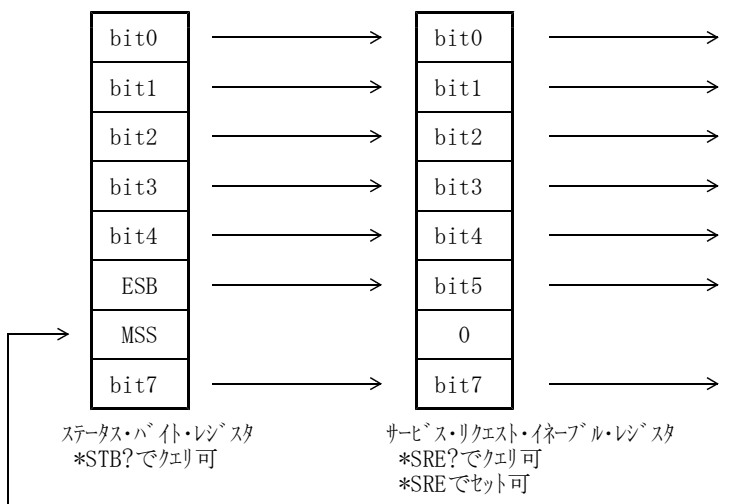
| bit0 |
|---|
| bit1 |
| bit2 |
| bit3 |
| bit4 |
| ESB |
| MSS |
| bit7 |

ｽﾃｰﾀｽ・ﾊﾞｲﾄ・ﾚｼﾞｽﾀ
*STB?でｸｴﾘ可

| bit0 |
|---|
| bit1 |
| bit2 |
| bit3 |
| bit4 |
| bit5 |
| 0 |
| bit7 |

ｻｰﾋﾞｽ・ﾘｸｴｽﾄ・ｲﾈｰﾌﾞﾙ・ﾚｼﾞｽﾀ
*SRE?でｸｴﾘ可
*SREでｾｯﾄ可